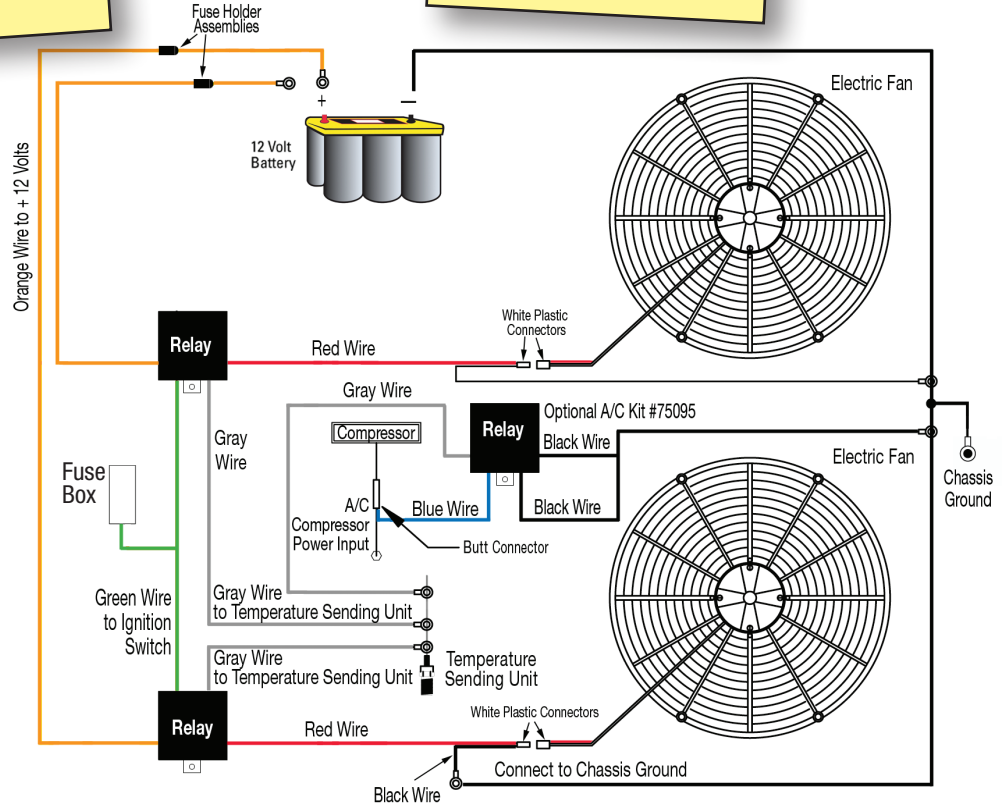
Fuse Holder Assemblies

+

−

12 Volt Battery

Electric Fan

Orange Wire to + 12 Volts

White Plastic Connectors

Relay

Red Wire

Gray Wire

Optional A/C Kit #75095

Relay

Black Wire

Gray Wire

Compressor

Electric Fan

Chassis Ground

Fuse Box

A/C Compressor Power Input

Blue Wire

Black Wire

Butt Connector

Green Wire to Ignition Switch

Gray Wire to Temperature Sending Unit

Gray Wire to Temperature Sending Unit

Temperature Sending Unit

Relay

Red Wire

White Plastic Connectors

Connect to Chassis Ground

Black Wire